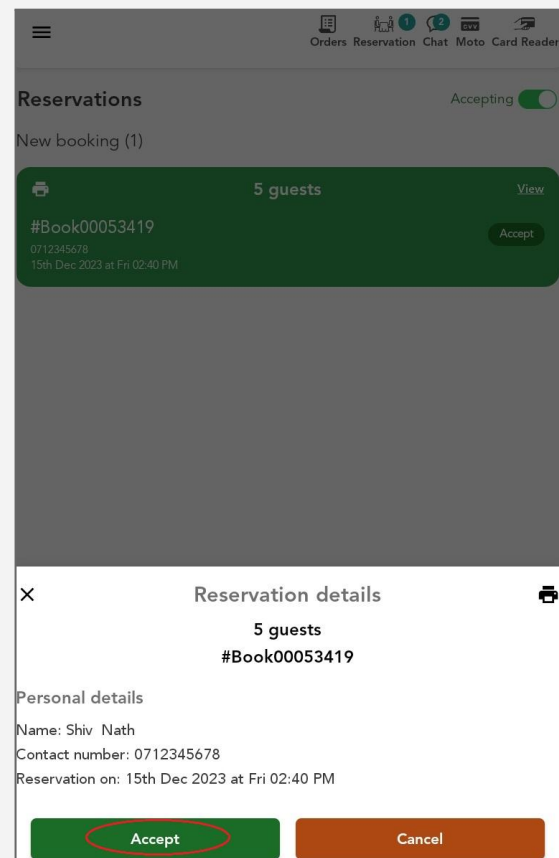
Orders Reservation 1 Chat 2 Moto Card Reader

Reservations

Accepting

New booking (1)

5 guests

View

#Book00053419

0712345678

15th Dec 2023 at Fri 02:40 PM

Accept

×

Reservation details

5 guests

#Book00053419

Personal details

Name: Shiv Nath

Contact number: 0712345678

Reservation on: 15th Dec 2023 at Fri 02:40 PM

Accept

Cancel